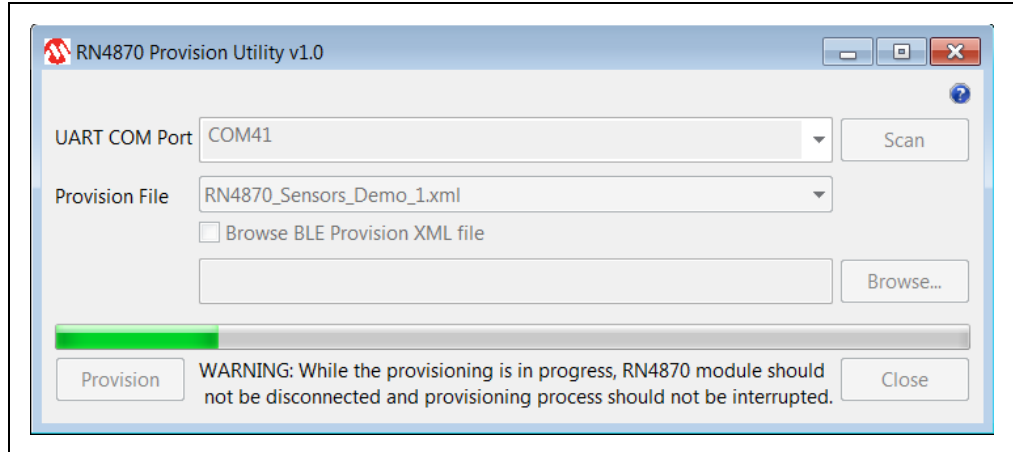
RN4870 Provision Utility v1.0

UART COM Port COM41 Scan

Provision File RN4870_Sensors_Demo_1.xml

Browse BLE Provision XML file

Browse...

Provision

WARNING: While the provisioning is in progress, RN4870 module should not be disconnected and provisioning process should not be interrupted.

Close